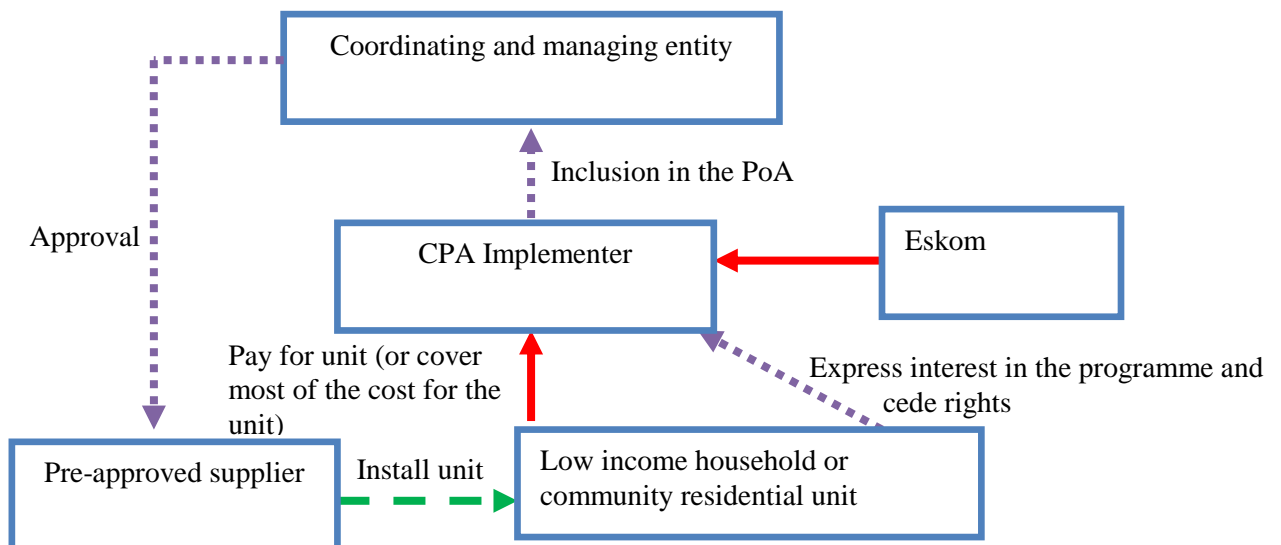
Coordinating and managing entity

Inclusion in the PoA

Approval

CPA Implementer

Eskom

Pay for unit (or cover most of the cost for the unit)

Express interest in the programme and cede rights

Pre-approved supplier

Install unit

Low income household or community residential unit